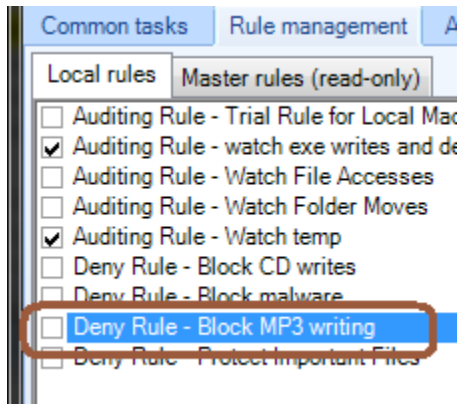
Common tasks Rule management A

Local rules Master rules (read-only)

Auditing Rule - Trial Rule for Local Ma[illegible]
Auditing Rule - watch exe writes and de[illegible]
Auditing Rule - Watch File Accesses
Auditing Rule - Watch Folder Moves
Auditing Rule - Watch temp
Deny Rule - Block CD writes
Deny Rule - Block malware
Deny Rule - Block MP3 writing
Deny Rule - Protect Important Files